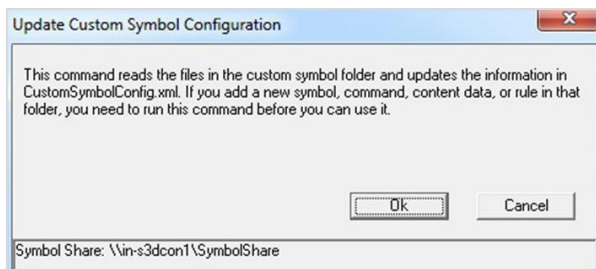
Update Custom Symbol Configuration

This command reads the files in the custom symbol folder and updates the information in CustomSymbolConfig.xml. If you add a new symbol, command, content data, or rule in that folder, you need to run this command before you can use it.

Ok

Cancel

Symbol Share: \\in-s3dcon1\SymbolShare